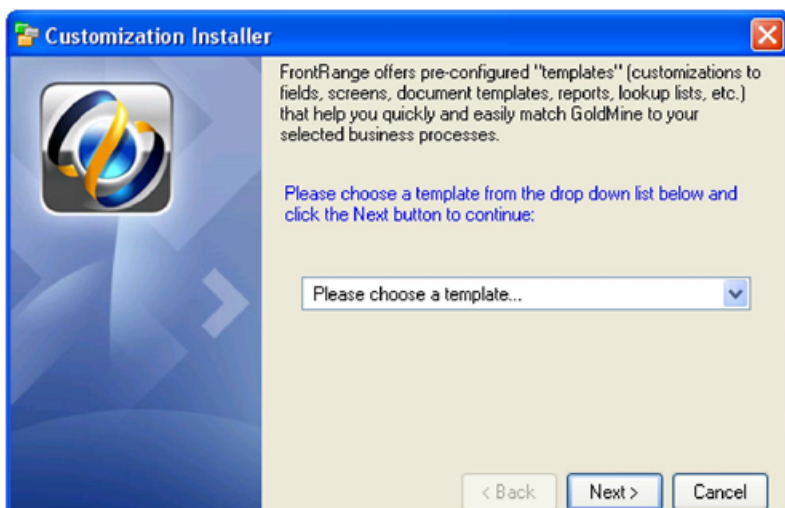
Customization Installer

FrontRange offers pre-configured "templates" (customizations to fields, screens, document templates, reports, lookup lists, etc.) that help you quickly and easily match GoldMine to your selected business processes.

Please choose a template from the drop down list below and click the Next button to continue:

Please choose a template...

< Back

Next >

Cancel